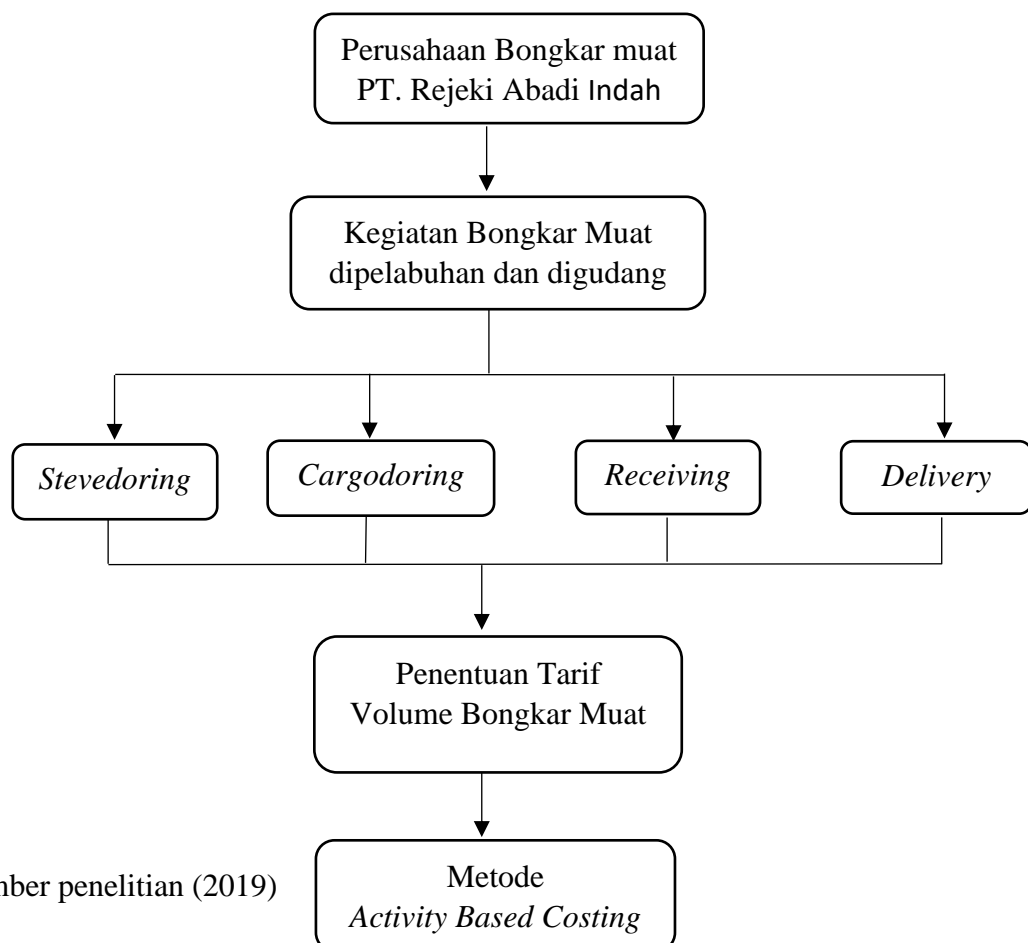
Perusahaan Bongkar muat PT. Rejeki Abadi Indah

Kegiatan Bongkar Muat dipelabuhan dan digudang

*Stevedoring*

*Cargodoring*

*Receiving*

*Delivery*

Penentuan Tarif Volume Bongkar Muat

Metode *Activity Based Costing*

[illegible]mber penelitian (2019)